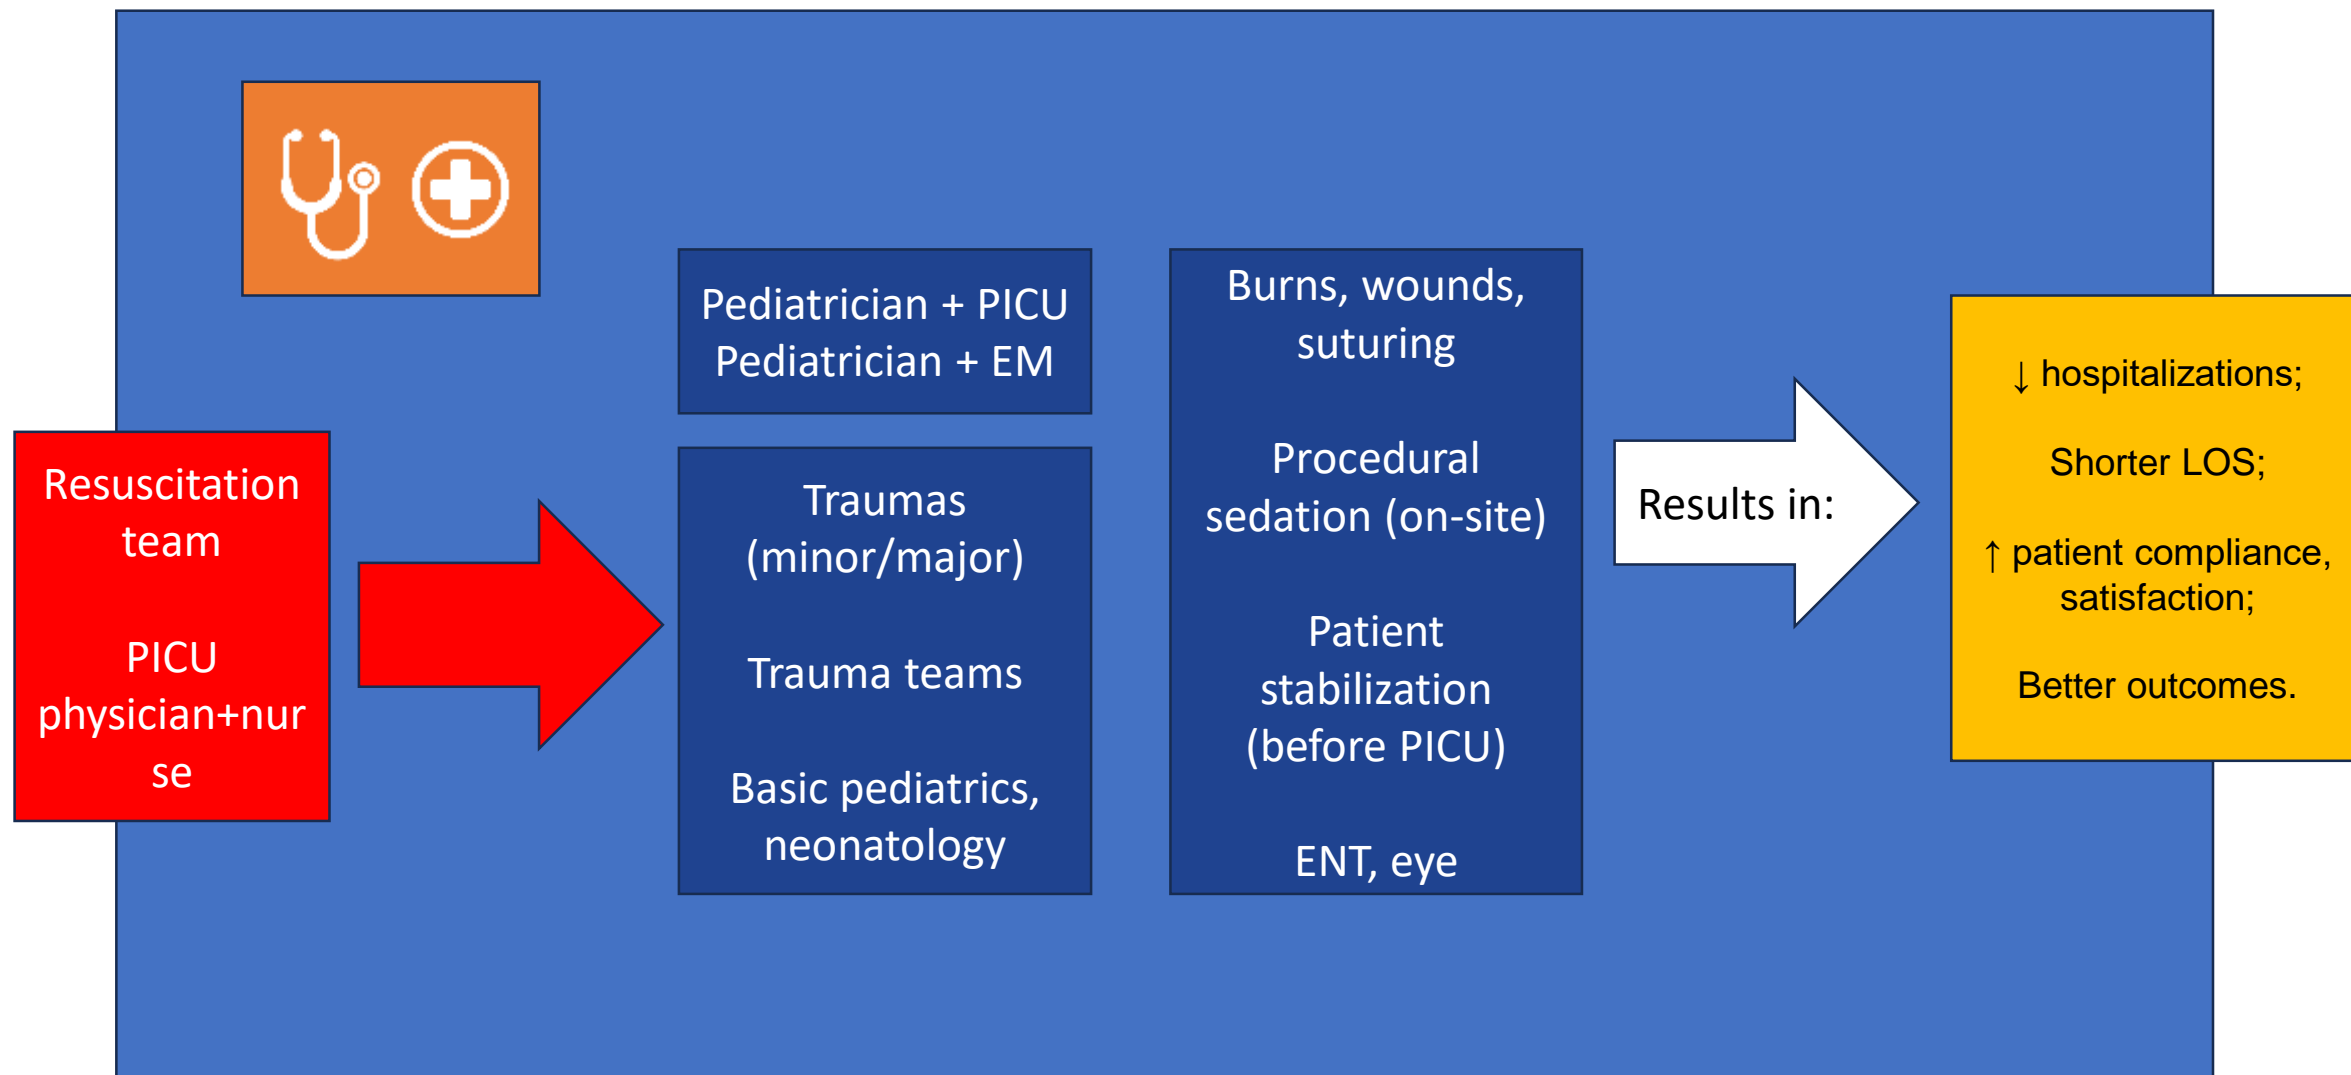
Resuscitation team

PICU physician+nurse

Pediatrician + PICU
Pediatrician + EM

Traumas (minor/major)

Trauma teams

Basic pediatrics, neonatology

Burns, wounds, suturing

Procedural sedation (on-site)

Patient stabilization (before PICU)

ENT, eye

Results in:

↓ hospitalizations;

Shorter LOS;

↑ patient compliance, satisfaction;

Better outcomes.